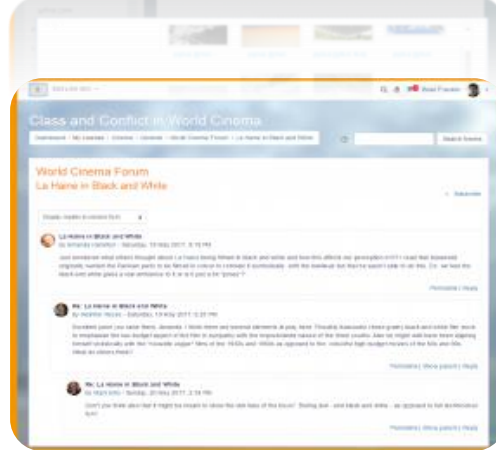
Class and Conflict in World Cinema

Search forums

World Cinema Forum
La Haine in Black and White

Subscribe

Display replies in nested form

La Haine in Black and White
by Amanda Hamilton - Saturday, 13 May 2017, 5:10 PM

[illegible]

Permalink | Reply

Re: La Haine in Black and White
by Heather Reyes - Saturday, 13 May 2017, 5:22 PM

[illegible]

Permalink | Show parent | Reply

Re: La Haine in Black and White
by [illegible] - Sunday, 20 May 2017, 2:18 PM

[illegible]

Permalink | Show parent | Reply